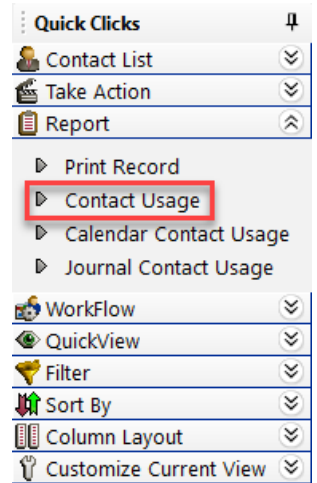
Quick Clicks

Contact List

Take Action

Report

Print Record

Contact Usage

Calendar Contact Usage

Journal Contact Usage

WorkFlow

QuickView

Filter

Sort By

Column Layout

Customize Current View